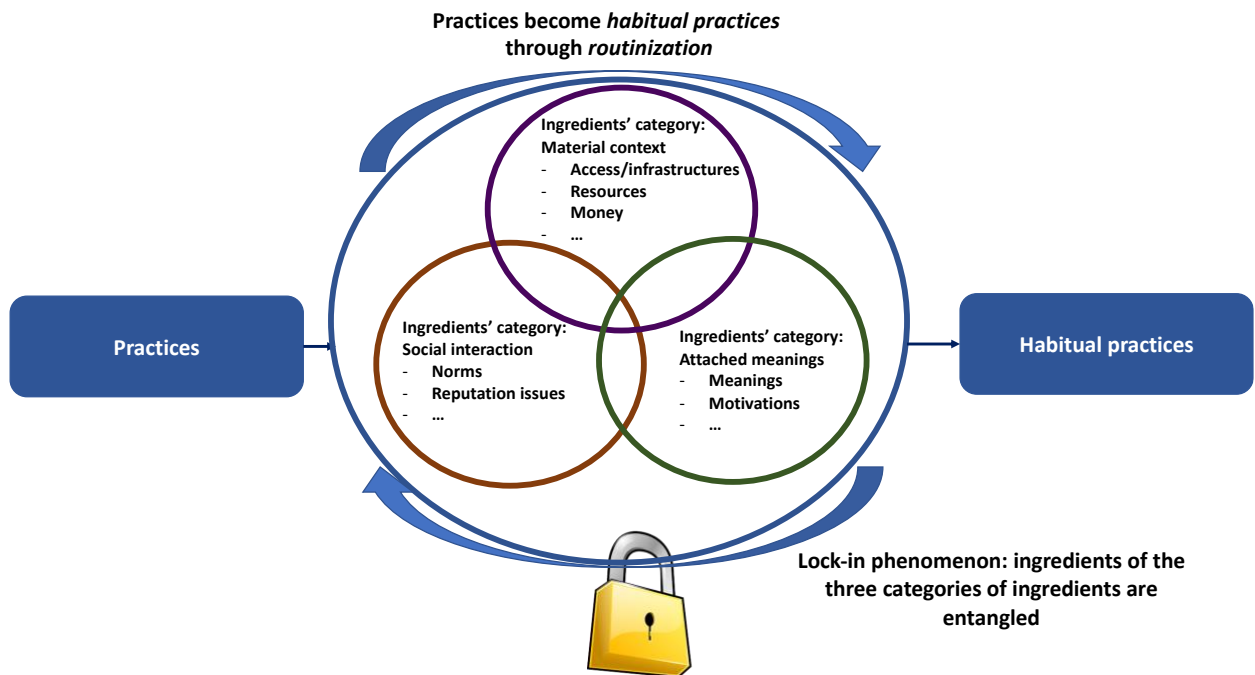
Practices become *habitual practices* through *routinization*

Ingredients' category:
Material context
- Access/infrastructures
- Resources
- Money
- …

Practices

Ingredients' category:
Social interaction
- Norms
- Reputation issues
- …

Ingredients' category:
Attached meanings
- Meanings
- Motivations
- …

Habitual practices

Lock-in phenomenon: ingredients of the three categories of ingredients are entangled